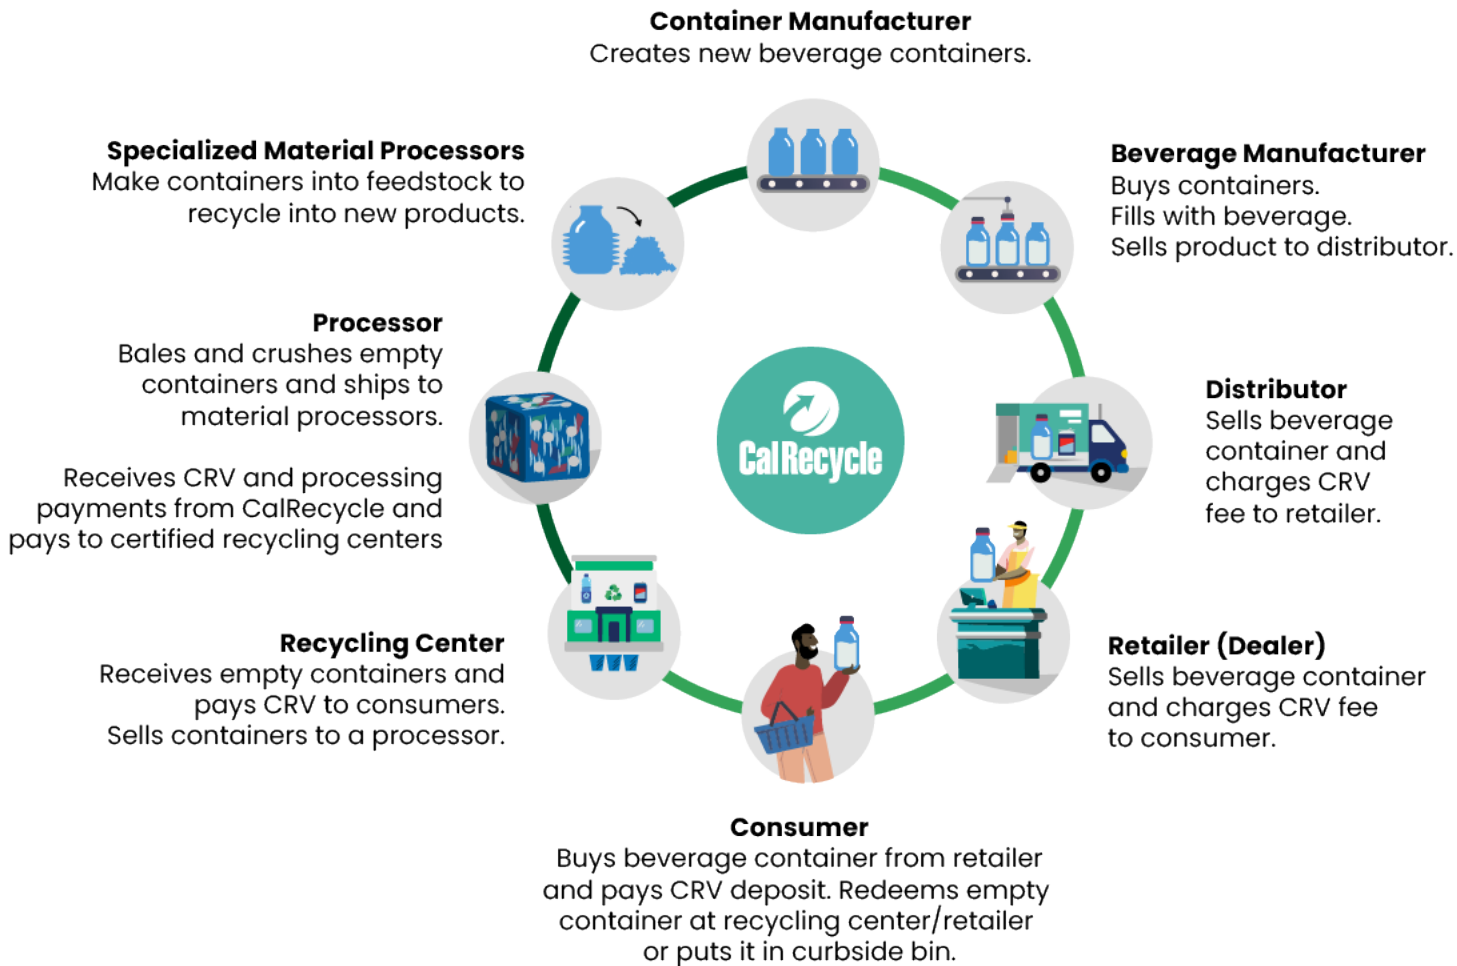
**Container Manufacturer**
Creates new beverage containers.

**Beverage Manufacturer**
Buys containers.
Fills with beverage.
Sells product to distributor.

**Distributor**
Sells beverage container and charges CRV fee to retailer.

**Retailer (Dealer)**
Sells beverage container and charges CRV fee to consumer.

**Consumer**
Buys beverage container from retailer and pays CRV deposit. Redeems empty container at recycling center/retailer or puts it in curbside bin.

**Recycling Center**
Receives empty containers and pays CRV to consumers. Sells containers to a processor.

**Processor**
Bales and crushes empty containers and ships to material processors.

Receives CRV and processing payments from CalRecycle and pays to certified recycling centers

**Specialized Material Processors**
Make containers into feedstock to recycle into new products.

CalRecycle